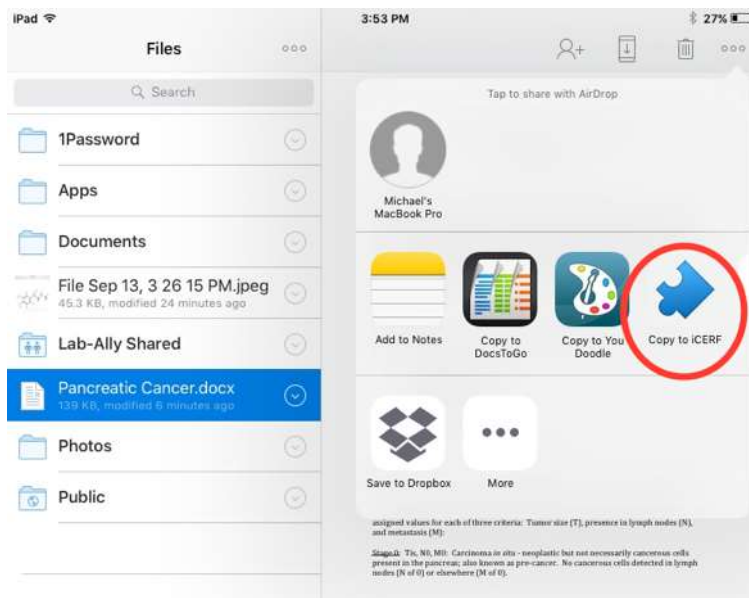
iPad

3:53 PM

27%

Files

Search

1Password

Apps

Documents

File Sep 13, 3 26 15 PM.jpeg
45.3 KB, modified 24 minutes ago

Lab-Ally Shared

Pancreatic Cancer.docx
139 KB, modified 6 minutes ago

Photos

Public

Tap to share with AirDrop

Michael's MacBook Pro

Add to Notes

Copy to DocsToGo

Copy to You Doodle

Copy to iCERF

Save to Dropbox

More

assigned values for each of three criteria: Tumor size (T), presence in lymph nodes (N), and metastasis (M):

Stage 0: Tis, N0, M0: Carcinoma in situ - neoplastic but not necessarily cancerous cells present in the pancreas; also known as pre-cancer. No cancerous cells detected in lymph nodes (N of 0) or elsewhere (M of 0).